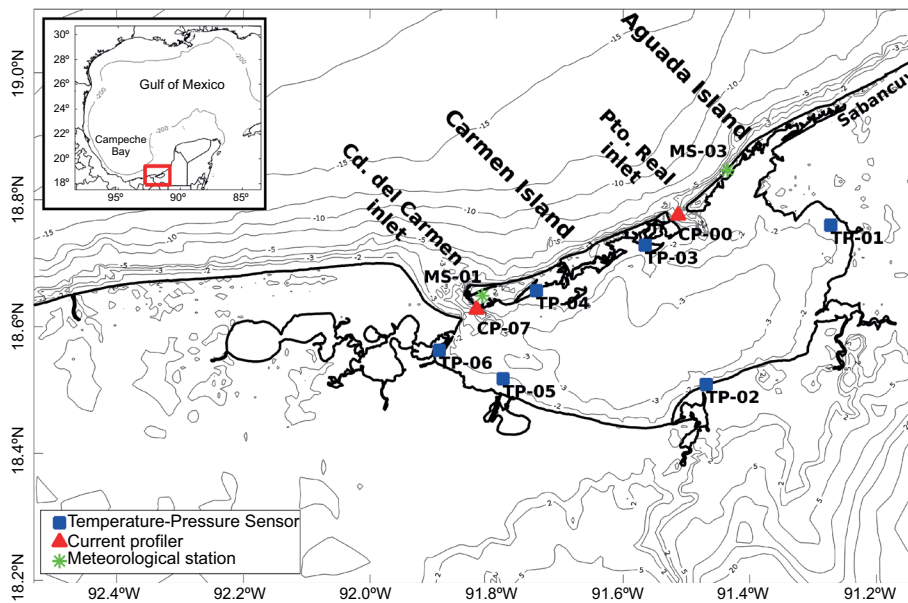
30°
28°N
26°
24°
22°
20°
18°
95°
90°
85°
Gulf of Mexico
Campeche Bay
-200
-200
-200

19.0°N
18.8°N
18.6°N
18.4°N
18.2°N

Aguada Island
Sabancuy
Pto. Real inlet
Carmen Island
Cd. del Carmen inlet
MS-03
CP-00
TP-01
TP-03
MS-01
TP-04
CP-07
TP-06
TP-05
TP-02

-15
-10
-5
-3
-2
-20

Temperature-Pressure Sensor
Current profiler
Meteorological station

92.4°W
92.2°W
92.0°W
91.8°W
91.6°W
91.4°W
91.2°W